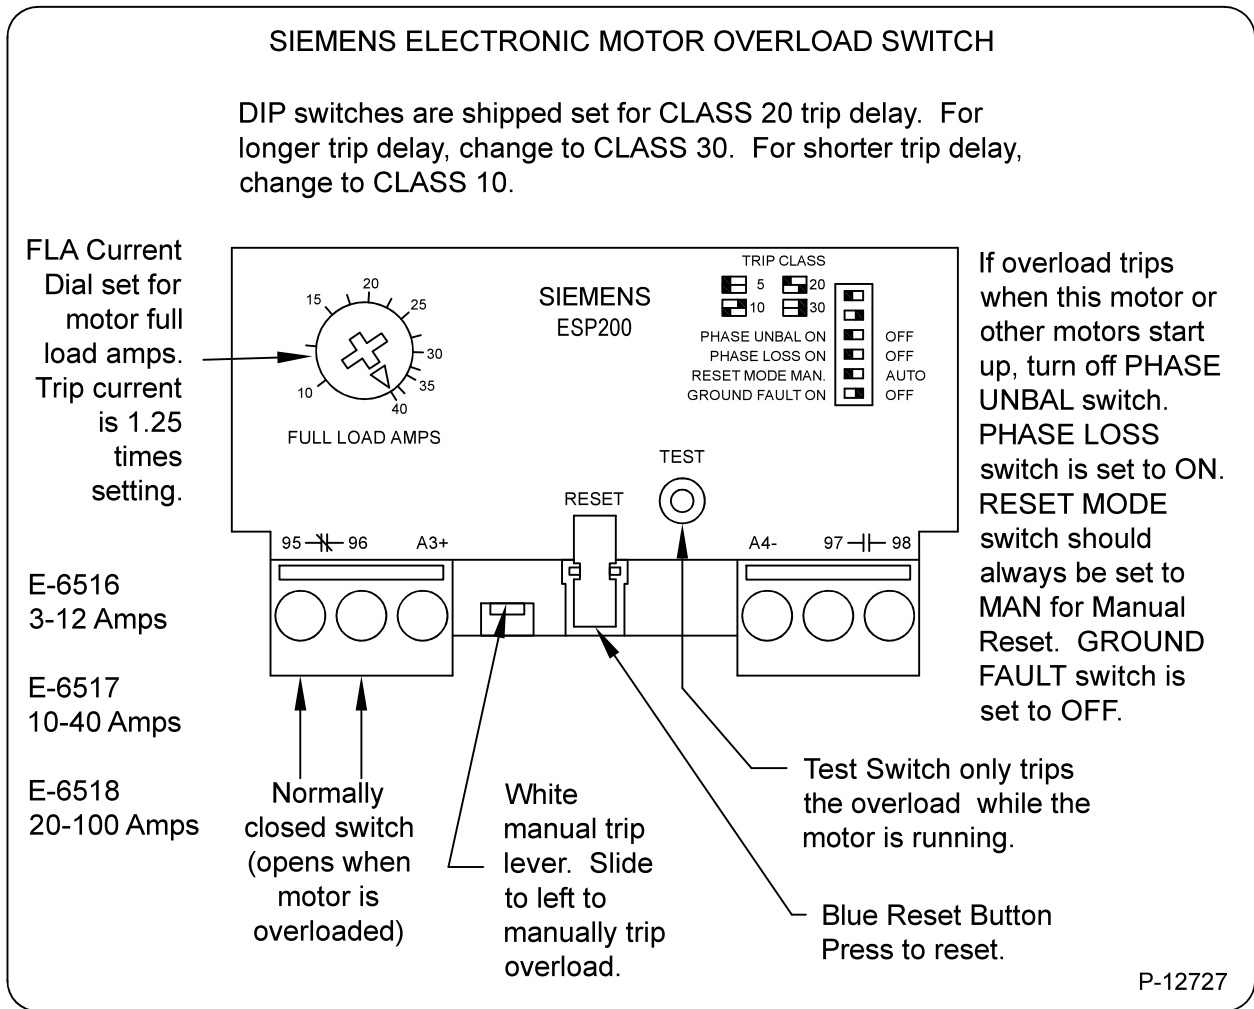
SIEMENS ELECTRONIC MOTOR OVERLOAD SWITCH

DIP switches are shipped set for CLASS 20 trip delay. For longer trip delay, change to CLASS 30. For shorter trip delay, change to CLASS 10.

FLA Current Dial set for motor full load amps. Trip current is 1.25 times setting.

15 20 25 30 35 40 10

FULL LOAD AMPS

SIEMENS
ESP200

TRIP CLASS
5 20
10 30
PHASE UNBAL ON OFF
PHASE LOSS ON OFF
RESET MODE MAN. AUTO
GROUND FAULT ON OFF

TEST

RESET

95 96 A3+

A4- 97 98

If overload trips when this motor or other motors start up, turn off PHASE UNBAL switch. PHASE LOSS switch is set to ON. RESET MODE switch should always be set to MAN for Manual Reset. GROUND FAULT switch is set to OFF.

E-6516
3-12 Amps

E-6517
10-40 Amps

E-6518
20-100 Amps

Normally closed switch (opens when motor is overloaded)

White manual trip lever. Slide to left to manually trip overload.

Test Switch only trips the overload while the motor is running.

Blue Reset Button Press to reset.

P-12727